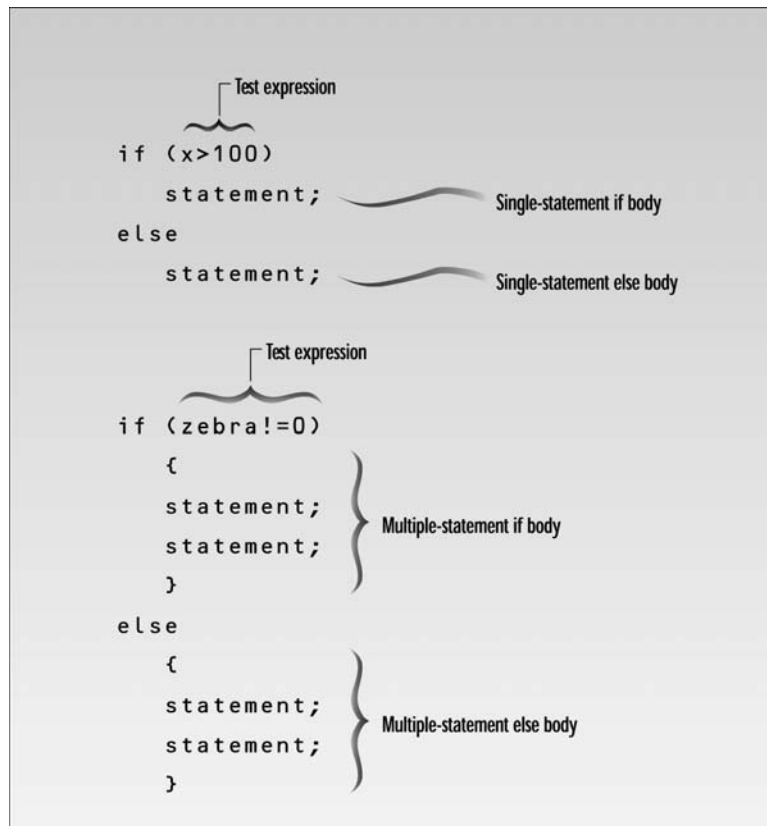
Test expression

if (x>100)
statement; Single-statement if body
else
statement; Single-statement else body

Test expression

if (zebra!=0)
{
statement;
statement; Multiple-statement if body
}
else
{
statement;
statement; Multiple-statement else body
}